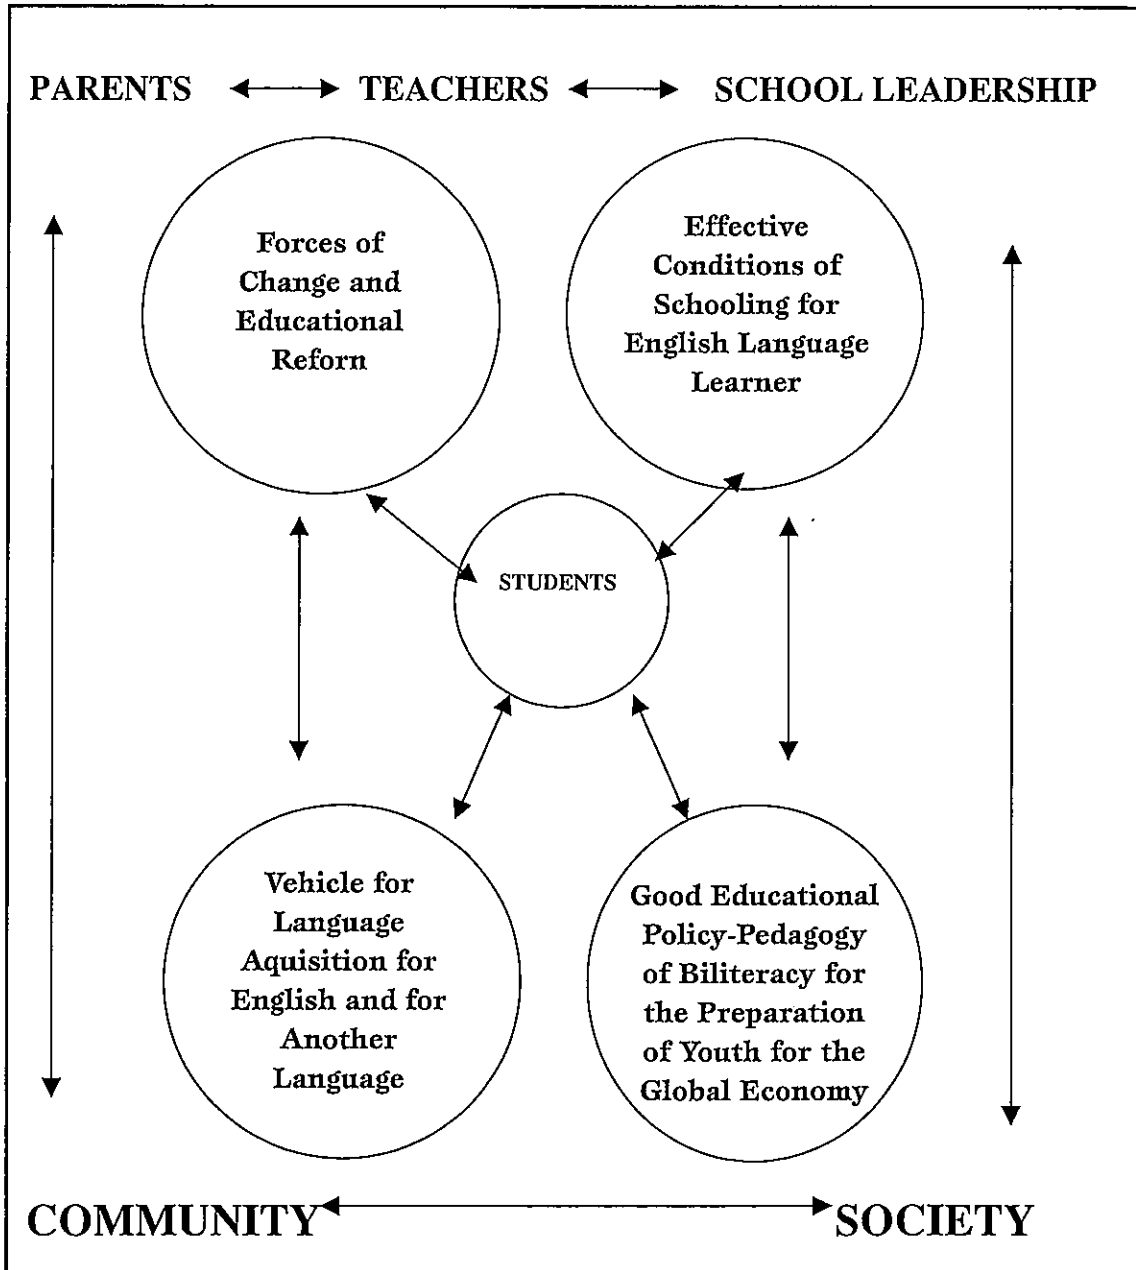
PARENTS ⟷ TEACHERS ⟷ SCHOOL LEADERSHIP

Forces of Change and Educational Reforn

Effective Conditions of Schooling for English Language Learner

STUDENTS

Vehicle for Language Aquisition for English and for Another Language

Good Educational Policy-Pedagogy of Biliteracy for the Preparation of Youth for the Global Economy

COMMUNITY ⟷ SOCIETY